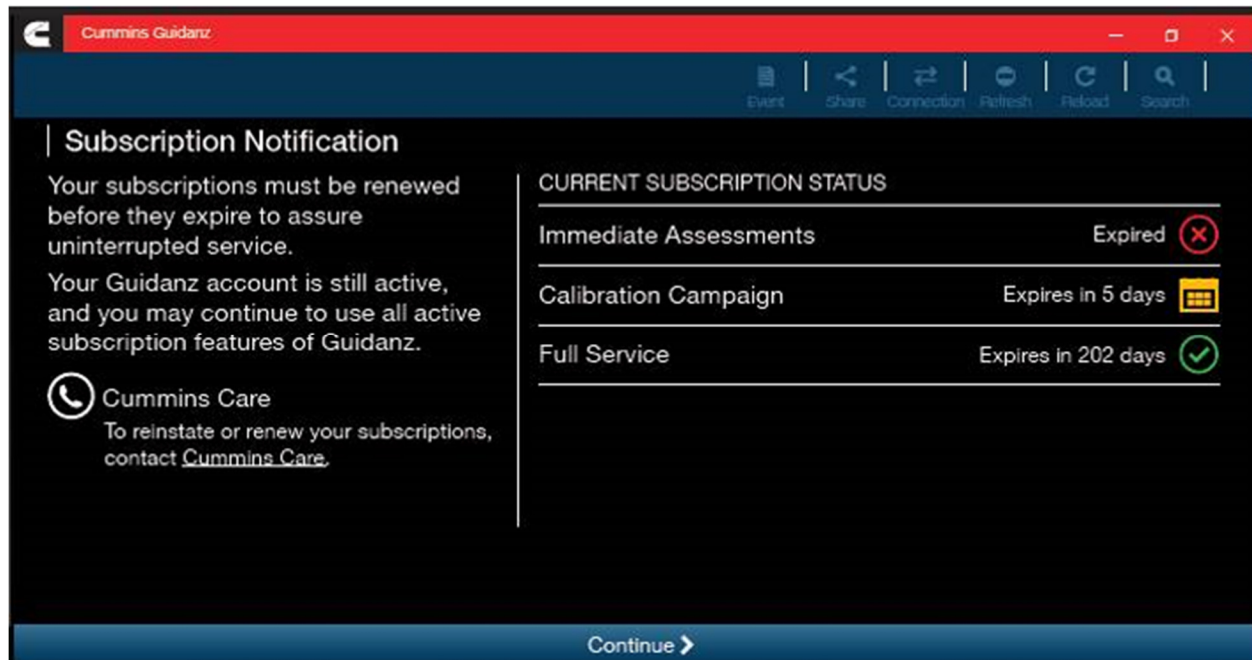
Cummins Guidanz

Event Share Connection Refresh Reload Search

Subscription Notification

Your subscriptions must be renewed before they expire to assure uninterrupted service.

Your Guidanz account is still active, and you may continue to use all active subscription features of Guidanz.

Cummins Care
To reinstate or renew your subscriptions, contact Cummins Care.

CURRENT SUBSCRIPTION STATUS

| | |
|---|---|
| Immediate Assessments | Expired |
| Calibration Campaign | Expires in 5 days |
| Full Service | Expires in 202 days |

Continue